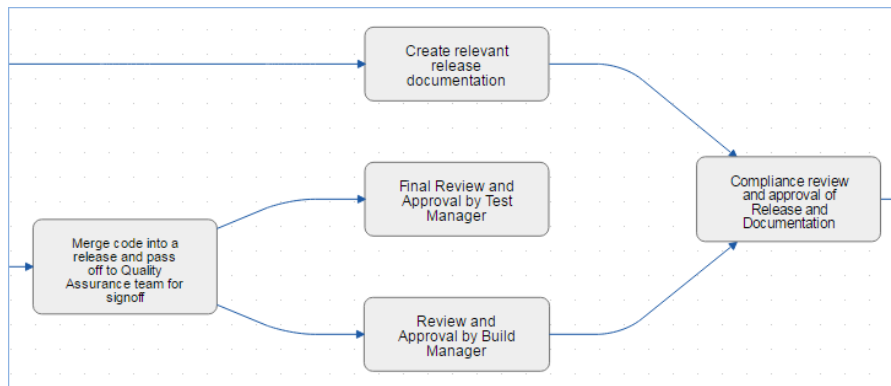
Create relevant release documentation

Merge code into a release and pass off to Quality Assurance team for signoff

Final Review and Approval by Test Manager

Review and Approval by Build Manager

Compliance review and approval of Release and Documentation